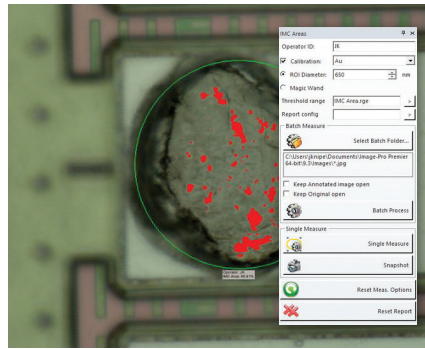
IMC Areas
Operator ID: JK
Calibration: Au
ROI Diameter: 650 nm
Magic Wand
Threshold range IMC Area.rge
Report config
Batch Measure
Select Batch Folder...
C:\Users\jknipe\Documents\Image-Pro Premier 64-bit\9.3\Images\*.jpg
Keep Annotated image open
Keep Original open
Batch Process
Single Measure
Single Measure
Snapshot
Reset Meas. Options
Reset Report
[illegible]